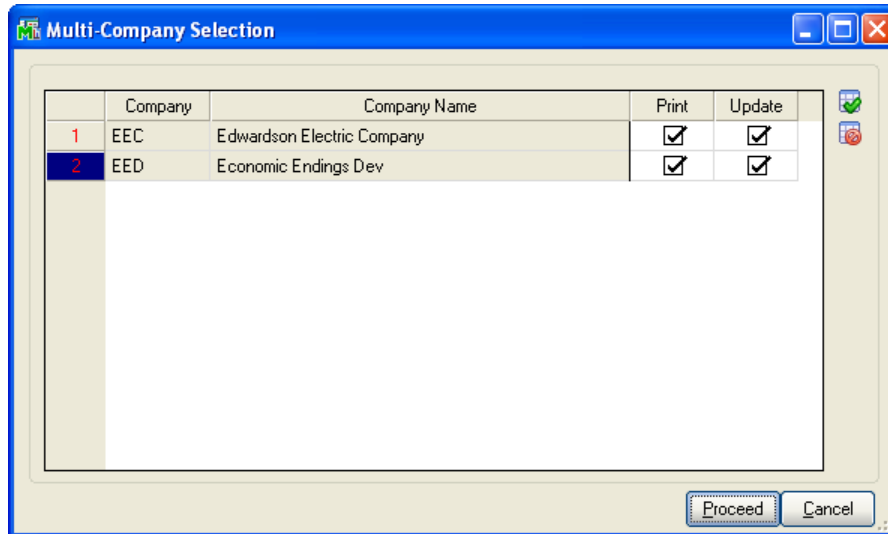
Multi-Company Selection

| | Company | Company Name | Print | Update |
|---|---|---|---|---|
| 1 | EEC | Edwardson Electric Company | ☑ | ☑ |
| 2 | EED | Economic Endings Dev | ☑ | ☑ |

Proceed
Cancel